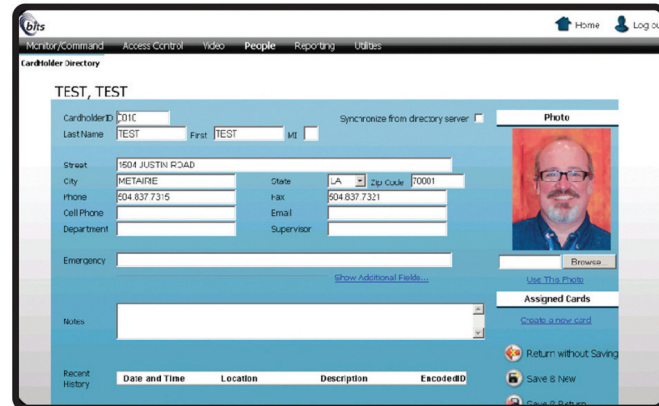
bits

Home Log ou

Monitor/Command Access Control Video People Reporting Utilities

CardHolder Directory

TEST, TEST

CardholderID C010
Synchronize from directory server
Photo
Last Name TEST First TEST MI

Street 1504 JUSTIN ROAD
City METAIRIE State LA Zip Code 70001
Phone 504.837.7315 Fax 504.837.7321
Cell Phone Email
Department Supervisor

Emergency

Browse

Show Additional Fields...
Use This Photo

Assigned Cards

Create a new card

Notes

Return without Saving

Save & New

Recent History
Date and Time Location Description EncodedID

Save & Return